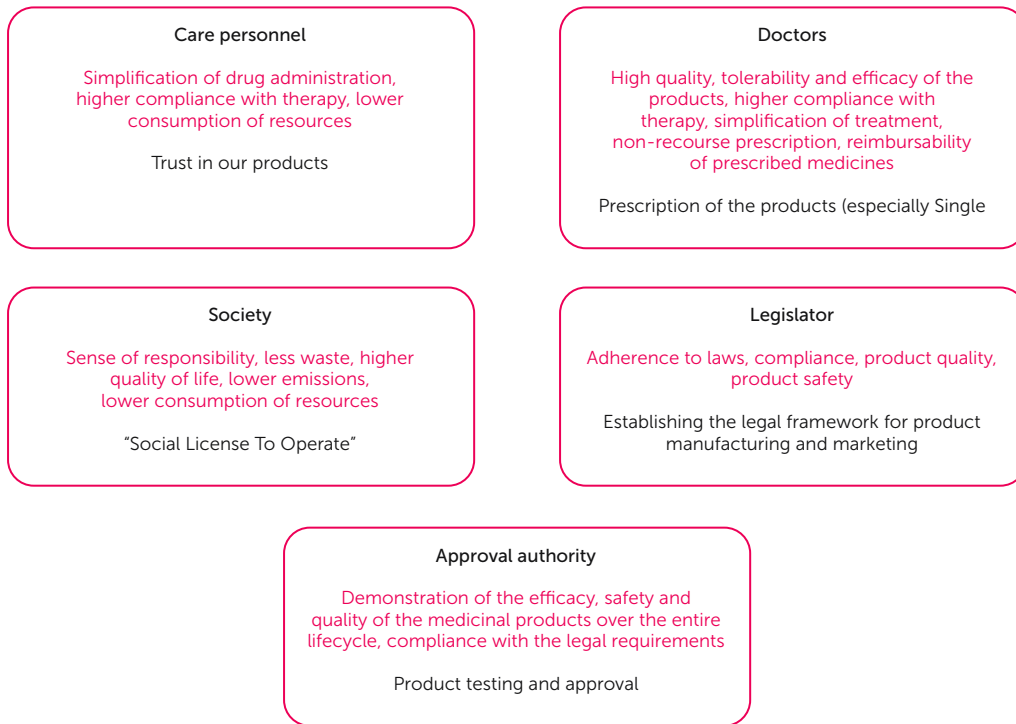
Care personnel

Simplification of drug administration, higher compliance with therapy, lower consumption of resources

Trust in our products

Doctors

High quality, tolerability and efficacy of the products, higher compliance with therapy, simplification of treatment, non-recourse prescription, reimbursability of prescribed medicines

Prescription of the products (especially Single

Society

Sense of responsibility, less waste, higher quality of life, lower emissions, lower consumption of resources

"Social License To Operate"

Legislator

Adherence to laws, compliance, product quality, product safety

Establishing the legal framework for product manufacturing and marketing

Approval authority

Demonstration of the efficacy, safety and quality of the medicinal products over the entire lifecycle, compliance with the legal requirements

Product testing and approval